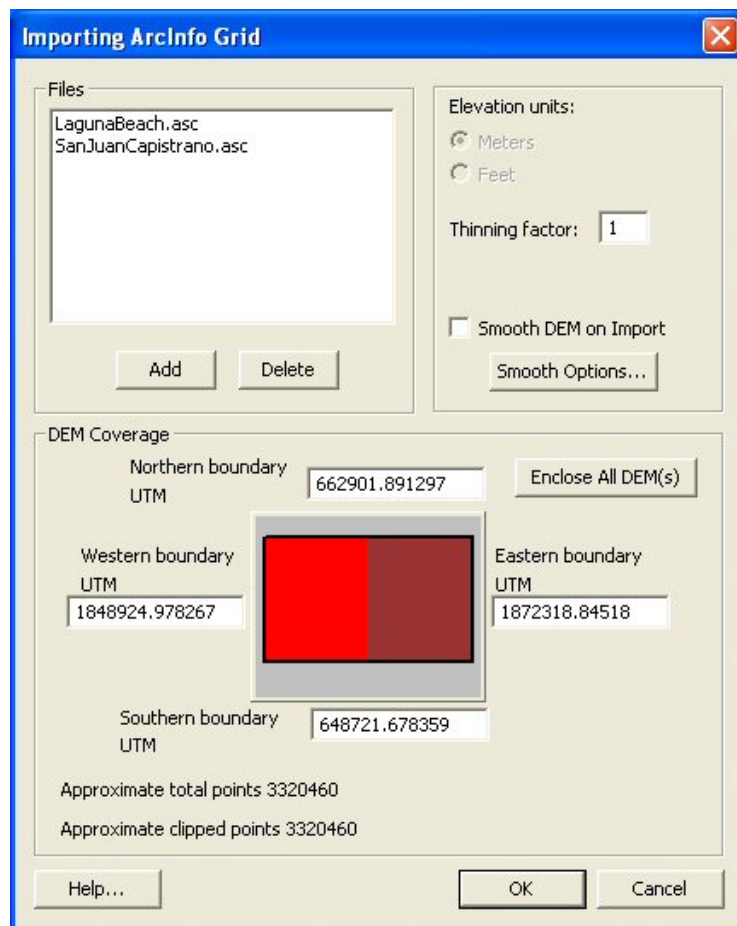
Importing ArcInfo Grid

Files

LagunaBeach.asc
SanJuanCapistrano.asc

Add Delete

Elevation units:

Meters

Feet

Thinning factor: 1

Smooth DEM on Import

Smooth Options...

DEM Coverage

Northern boundary UTM 662901.891297

Enclose All DEM(s)

Western boundary UTM 1848924.978267

Eastern boundary UTM 1872318.84518

Southern boundary UTM 648721.678359

Approximate total points 3320460

Approximate clipped points 3320460

Help... OK Cancel